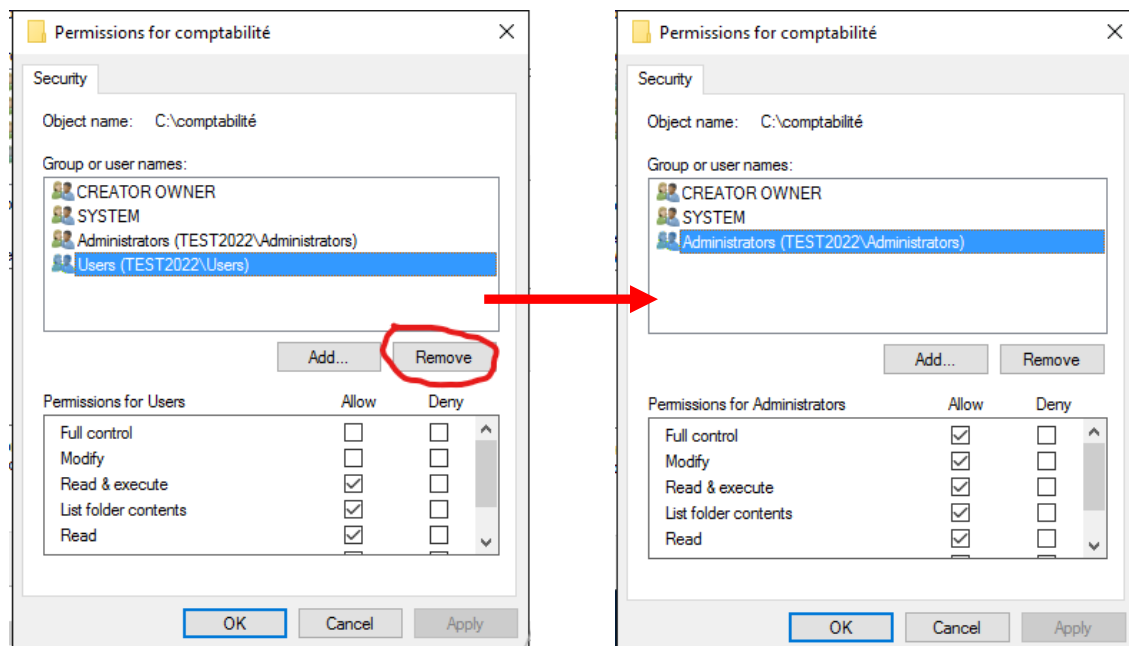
Permissions for comptabilité

Security

Object name: C:\comptabilité

Group or user names:

CREATOR OWNER
SYSTEM
Administrators (TEST2022\Administrators)
Users (TEST2022\Users)

Add... Remove

| Permissions for Users | Allow | Deny |
|---|---|---|
| Full control | ☐ | ☐ |
| Modify | ☐ | ☐ |
| Read & execute | ☑ | ☐ |
| List folder contents | ☑ | ☐ |
| Read | ☑ | ☐ |

OK Cancel Apply

Permissions for comptabilité

Security

Object name: C:\comptabilité

Group or user names:

CREATOR OWNER
SYSTEM
Administrators (TEST2022\Administrators)

Add... Remove

| Permissions for Administrators | Allow | Deny |
|---|---|---|
| Full control | ☑ | ☐ |
| Modify | ☑ | ☐ |
| Read & execute | ☑ | ☐ |
| List folder contents | ☑ | ☐ |
| Read | ☑ | ☐ |

OK Cancel Apply